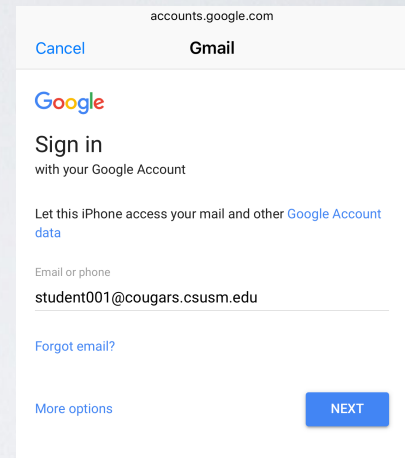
accounts.google.com

Cancel

Gmail

Google

Sign in

with your Google Account

Let this iPhone access your mail and other Google Account data

Email or phone

student001@cougars.csusm.edu

Forgot email?

More options

NEXT